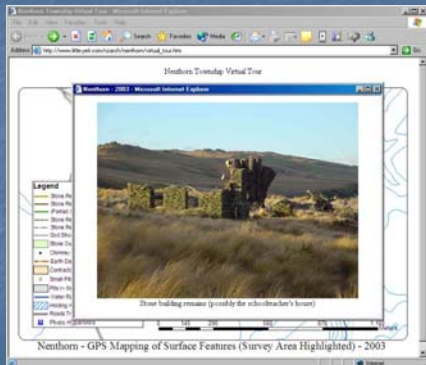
Nenthorn Township Virtual Tour - Microsoft Internet Explorer

File Edit View Favorites Tools Help

Search Favorites Media

Address http://www.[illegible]/nenthorn/virtual_tour.htm

Go

Nenthorn Township Virtual Tour

Nenthorn - 2003 - Microsoft Internet Explorer

Stone building remains (possibly the schoolteacher's house)

Legend

Stone Re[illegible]

(Partial)

Stone Re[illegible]

Stone Re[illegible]

Sod Struc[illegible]

Stone Do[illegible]

Chimney

Earth Do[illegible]

Contract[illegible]

Small Pit

Pits (> 5m

Water Ra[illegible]

Stone Re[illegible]

Holding Y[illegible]

Roads Tr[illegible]

Photo Locations

Nenthorn - GPS Mapping of Surface Features (Survey Area Highlighted) - 2003

Internet